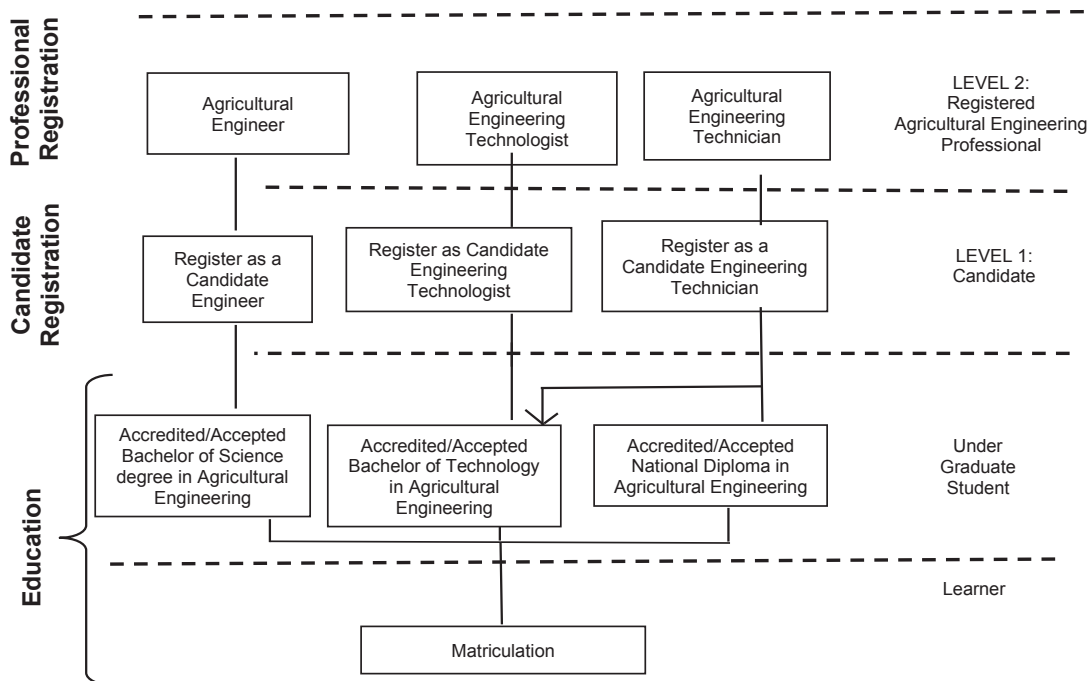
Professional Registration

Agricultural Engineer

Agricultural Engineering Technologist

Agricultural Engineering Technician

LEVEL 2: Registered Agricultural Engineering Professional

Candidate Registration

Register as a Candidate Engineer

Register as Candidate Engineering Technologist

Register as a Candidate Engineering Technician

LEVEL 1: Candidate

Education

Accredited/Accepted Bachelor of Science degree in Agricultural Engineering

Accredited/Accepted Bachelor of Technology in Agricultural Engineering

Accredited/Accepted National Diploma in Agricultural Engineering

Under Graduate Student

Learner

Matriculation